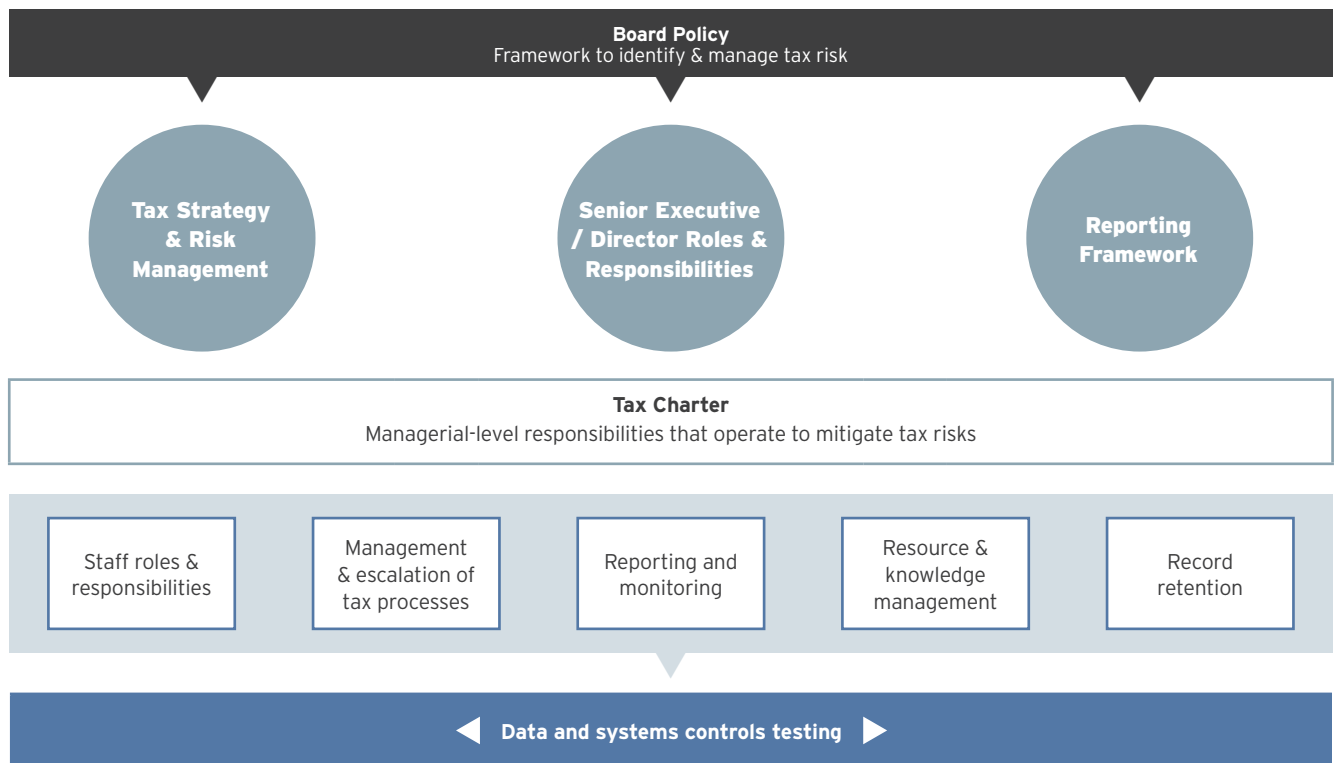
Board Policy
Framework to identify & manage tax risk

Tax Strategy & Risk Management

Senior Executive / Director Roles & Responsibilities

Reporting Framework

Tax Charter
Managerial-level responsibilities that operate to mitigate tax risks

Staff roles & responsibilities

Management & escalation of tax processes

Reporting and monitoring

Resource & knowledge management

Record retention

Data and systems controls testing